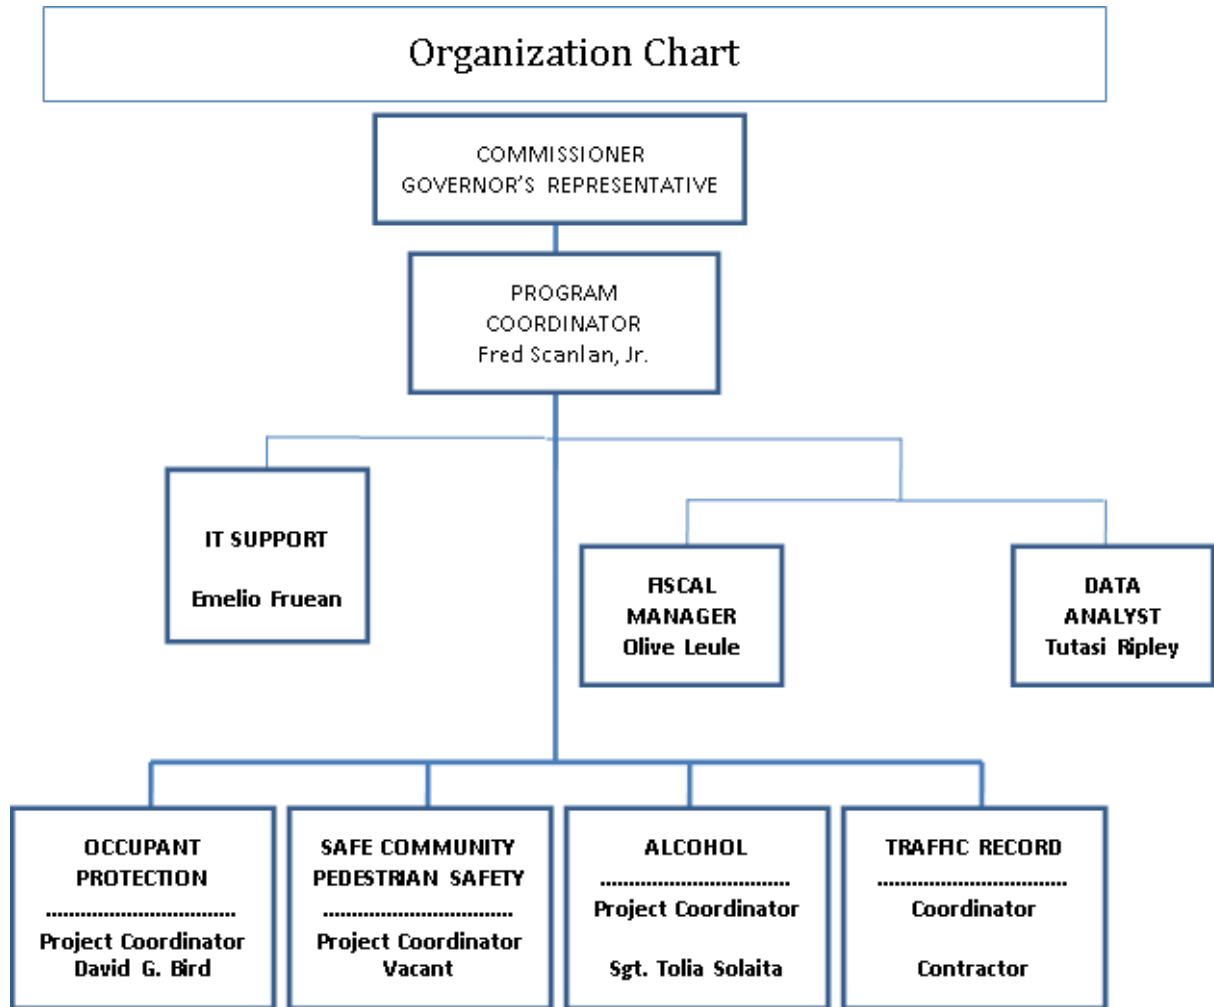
Organization Chart

COMMISSIONER
GOVERNOR'S REPRESENTATIVE

PROGRAM
COORDINATOR
Fred Scanlan, Jr.

IT SUPPORT

Emelio Fruean

FISCAL
MANAGER
Olive Leule

DATA
ANALYST
Tutasi Ripley

OCCUPANT
PROTECTION
..............................
Project Coordinator
David G. Bird

SAFE COMMUNITY
PEDESTRIAN SAFETY
..............................
Project Coordinator
Vacant

ALCOHOL
..............................
Project Coordinator

Sgt. Tolia Solaita

TRAFFIC RECORD
..............................
Coordinator

Contractor